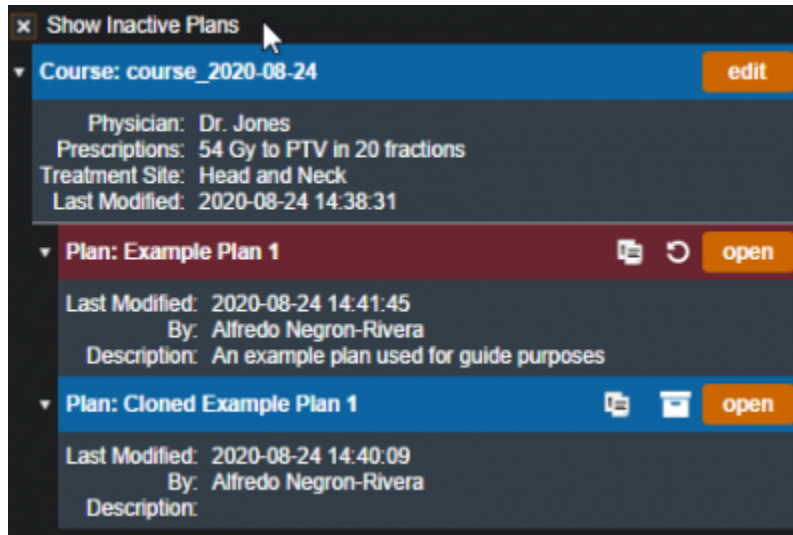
× Show Inactive Plans

Course: course_2020-08-24 edit

Physician: Dr. Jones
Prescriptions: 54 Gy to PTV in 20 fractions
Treatment Site: Head and Neck
Last Modified: 2020-08-24 14:38:31

Plan: Example Plan 1 open

Last Modified: 2020-08-24 14:41:45
By: Alfredo Negron-Rivera
Description: An example plan used for guide purposes

Plan: Cloned Example Plan 1 open

Last Modified: 2020-08-24 14:40:09
By: Alfredo Negron-Rivera
Description: